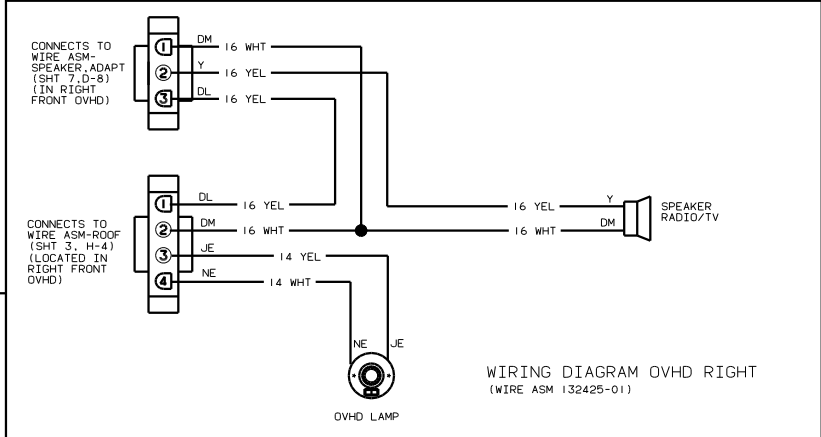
CONNECTS TO WIRE ASM-SPEAKER,ADAPT (SHT 7,D-8) (IN RIGHT FRONT OVHD)

1 DM 16 WHT
2 Y 16 YEL
3 DL 16 YEL

CONNECTS TO WIRE ASM-ROOF (SHT 3, H-4) (LOCATED IN RIGHT FRONT OVHD)

1 DL 16 YEL
2 DM 16 WHT
3 JE 14 YEL
4 NE 14 WHT

16 YEL Y
16 WHT DM

SPEAKER RADIO/TV

NE JE

OVHD LAMP

WIRING DIAGRAM OVHD RIGHT
(WIRE ASM 132425-01)